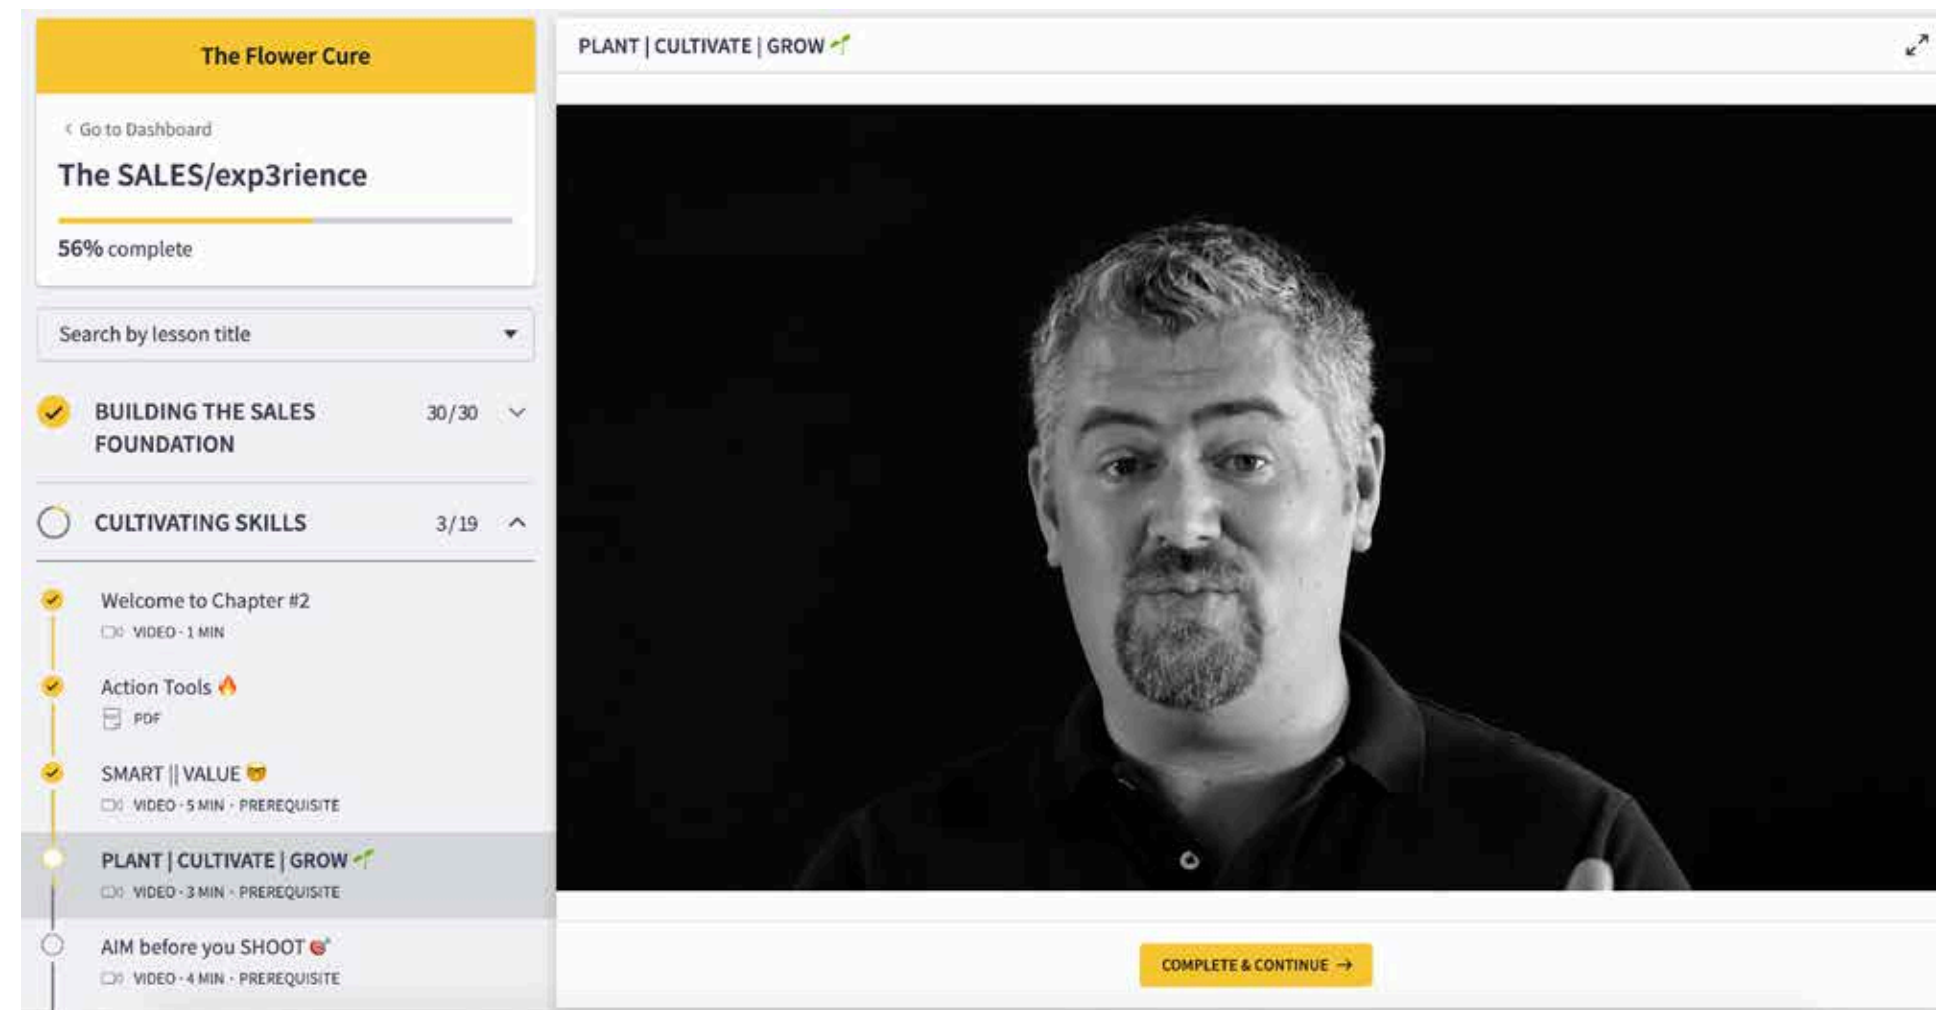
The Flower Cure

‹ Go to Dashboard

The SALES/exp3rience

56% complete

Search by lesson title

BUILDING THE SALES FOUNDATION 30/30

CULTIVATING SKILLS 3/19

Welcome to Chapter #2
VIDEO · 1 MIN

Action Tools 🔥
PDF

SMART || VALUE 😎
VIDEO · 5 MIN · PREREQUISITE

PLANT | CULTIVATE | GROW 🌱
VIDEO · 3 MIN · PREREQUISITE

AIM before you SHOOT 🎯
VIDEO · 4 MIN · PREREQUISITE

PLANT | CULTIVATE | GROW 🌱

COMPLETE & CONTINUE →